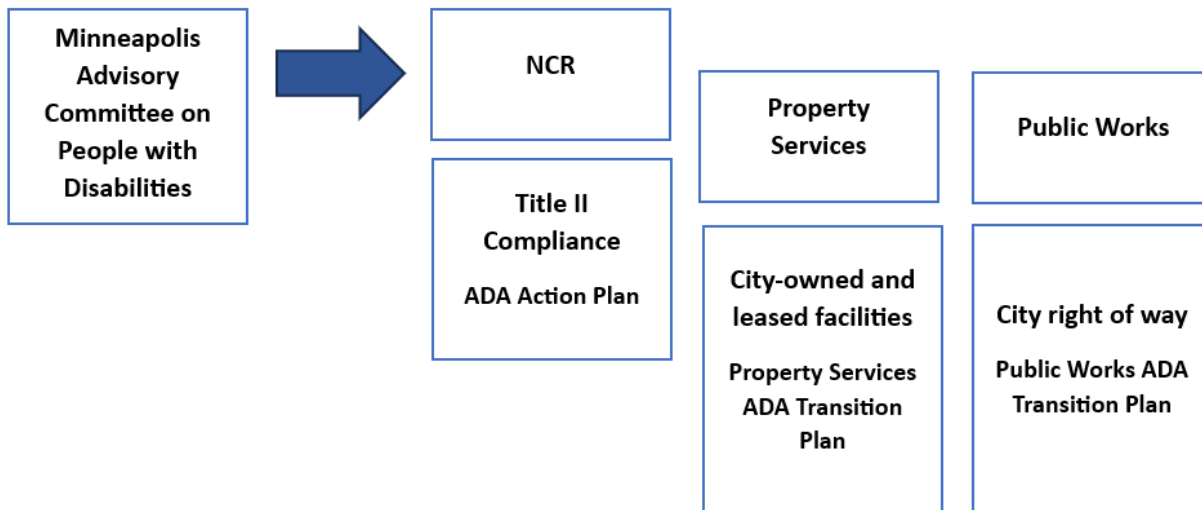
Minneapolis Advisory Committee on People with Disabilities

NCR

Title II Compliance

ADA Action Plan

Property Services

City-owned and leased facilities

Property Services ADA Transition Plan

Public Works

City right of way

Public Works ADA Transition Plan